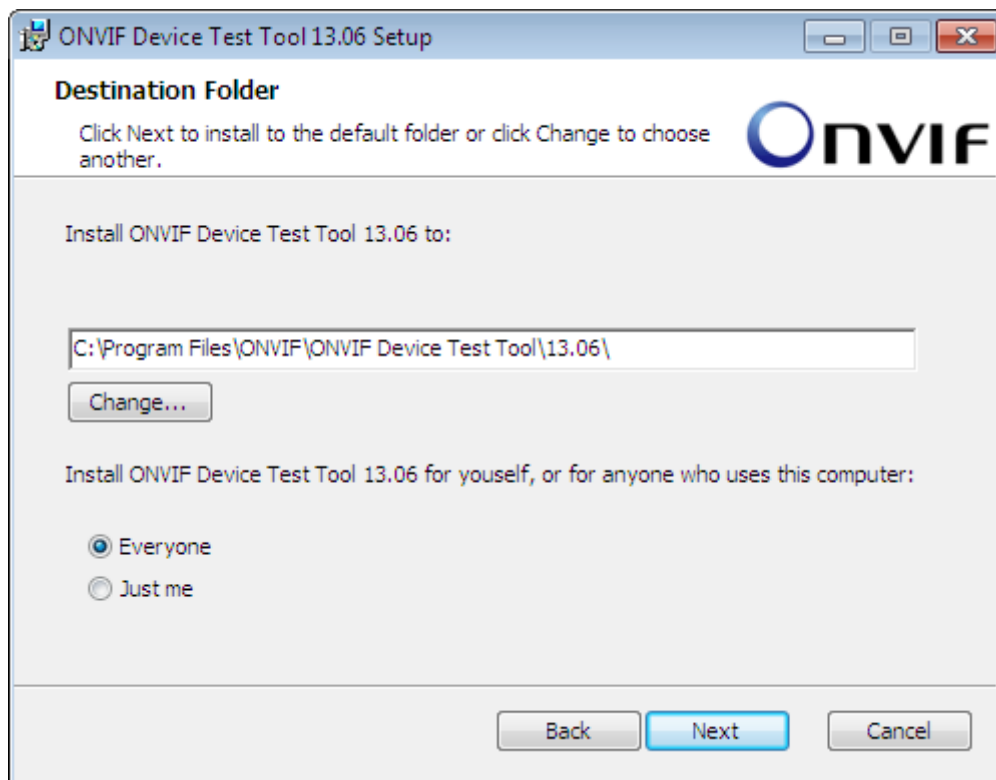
ONVIF Device Test Tool 13.06 Setup

Destination Folder

Click Next to install to the default folder or click Change to choose another.

ONVIF

Install ONVIF Device Test Tool 13.06 to:

C:\Program Files\ONVIF\ONVIF Device Test Tool\13.06\

Change...

Install ONVIF Device Test Tool 13.06 for youself, or for anyone who uses this computer:

Everyone

Just me

Back

Next

Cancel